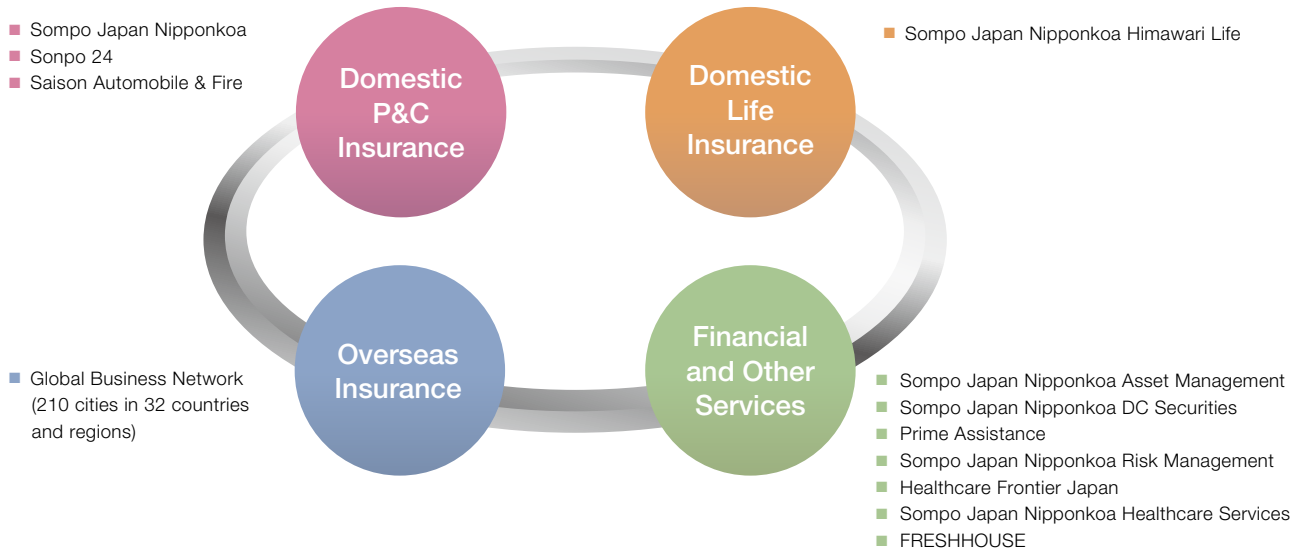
■ Sompo Japan Nipponkoa
■ Sonpo 24
■ Saison Automobile & Fire

Domestic P&C Insurance

Domestic Life Insurance

■ Sompo Japan Nipponkoa Himawari Life

■ Global Business Network (210 cities in 32 countries and regions)

Overseas Insurance

Financial and Other Services

■ Sompo Japan Nipponkoa Asset Management
■ Sompo Japan Nipponkoa DC Securities
■ Prime Assistance
■ Sompo Japan Nipponkoa Risk Management
■ Healthcare Frontier Japan
■ Sompo Japan Nipponkoa Healthcare Services
■ FRESHHOUSE